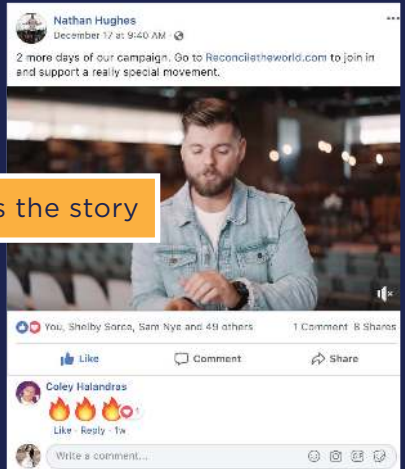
Nathan Hughes
December 17 at 9:40 AM ·

2 more days of our campaign. Go to Reconciletheworld.com to join in and support a really special movement.

s the story

You, Shelby Sorco, Sam Nye and 49 others
1 Comment 8 Shares

Like
Comment
Share

Coley Halandras
1

Like · Reply · 1w

Write a comment...